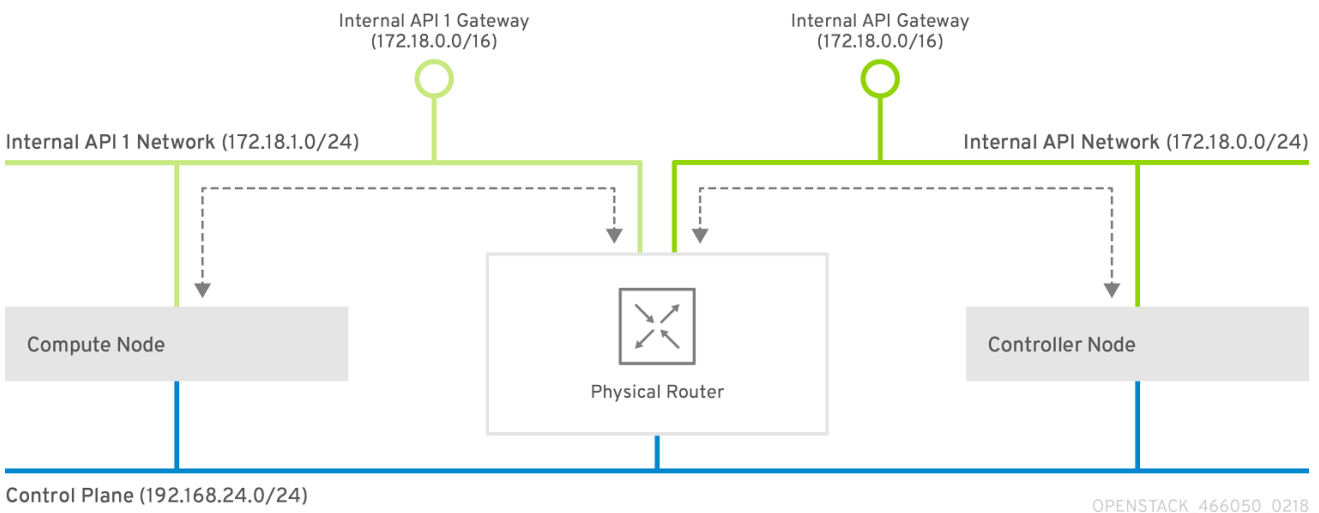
Internal API 1 Gateway
(172.18.0.0/16)

Internal API Gateway
(172.18.0.0/16)

Internal API 1 Network (172.18.1.0/24)

Internal API Network (172.18.0.0/24)

Compute Node

Physical Router

Controller Node

Control Plane (192.168.24.0/24)

OPENSTACK 466050 0218